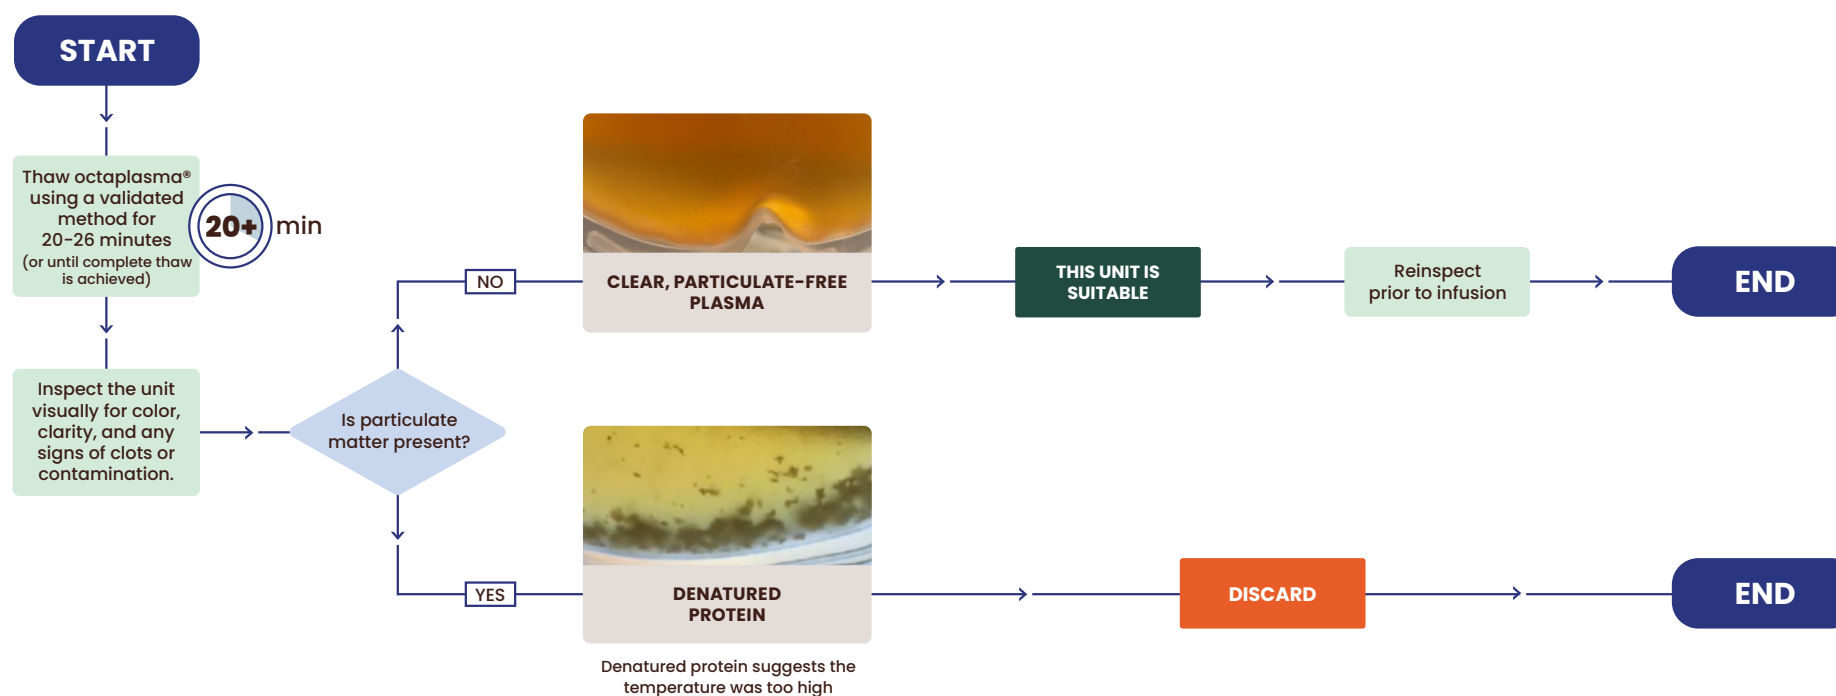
START

Thaw octaplasma® using a validated method for 20–26 minutes (or until complete thaw is achieved)

20+ min

Inspect the unit visually for color, clarity, and any signs of clots or contamination.

Is particulate matter present?

NO

CLEAR, PARTICULATE-FREE PLASMA

THIS UNIT IS SUITABLE

Reinspect prior to infusion

END

YES

DENATURED PROTEIN

Denatured protein suggests the temperature was too high

DISCARD

END